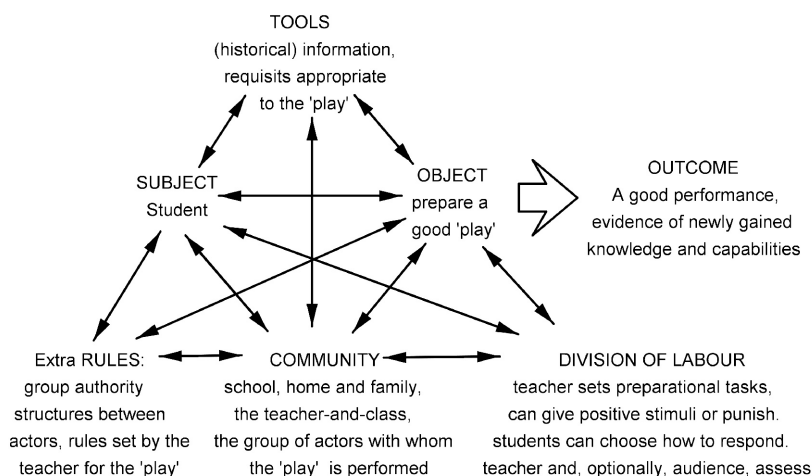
TOOLS
(historical) information, requisits appropriate to the 'play'

SUBJECT
Student

OBJECT
prepare a good 'play'

OUTCOME
A good performance, evidence of newly gained knowledge and capabilities

Extra RULES:
group authority structures between actors, rules set by the teacher for the 'play'

COMMUNITY
school, home and family, the teacher-and-class, the group of actors with whom the 'play' is performed

DIVISION OF LABOUR
teacher sets preparational tasks, can give positive stimuli or punish. students can choose how to respond. teacher and, optionally, audience, assess